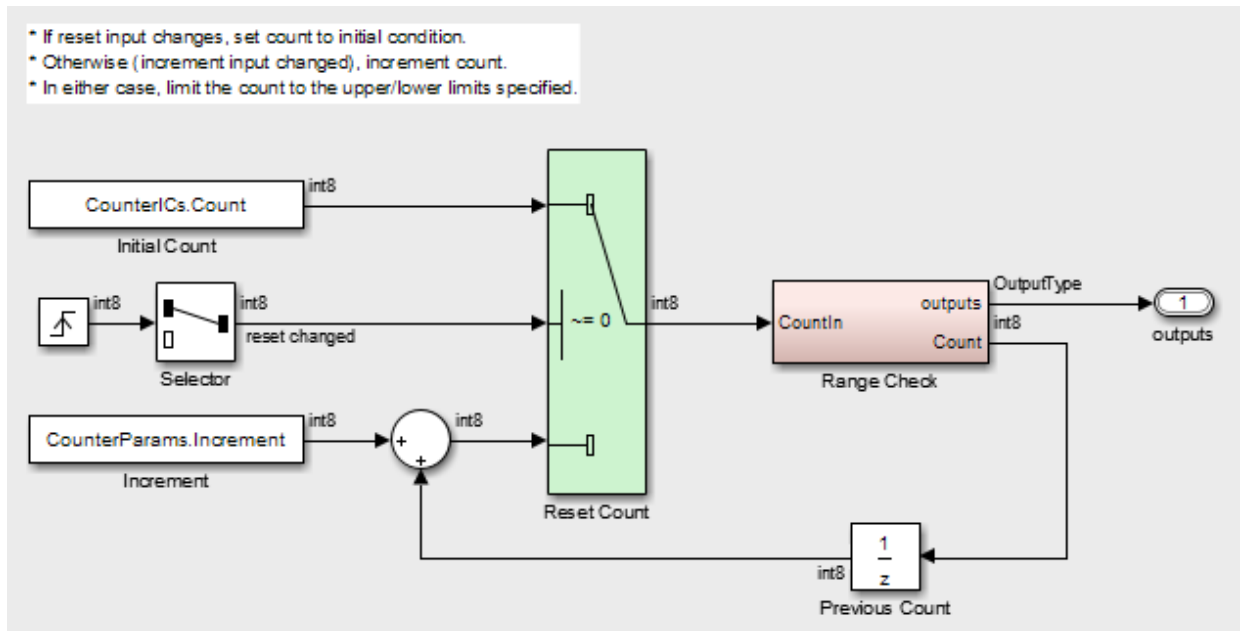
* If reset input changes, set count to initial condition.
* Otherwise (increment input changed), increment count.
* In either case, limit the count to the upper/lower limits specified.

CounterICs.Count
int8
Initial Count

int8
int8
reset changed
Selector

~= 0
int8

CounterParams.Increment
int8
Increment
+
+
int8

Reset Count

CountIn
outputs
Count
OutputType
int8
Range Check

1
outputs

$\frac{1}{z}$
int8
Previous Count